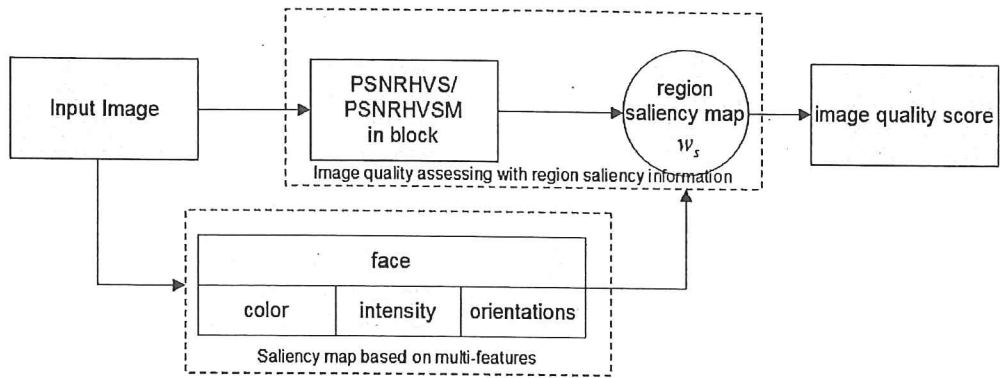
Input Image

PSNRHVS/ PSNRHVSM in block

region saliency map $w_s$

image quality score

Image quality assessing with region saliency information

face

color

intensity

orientations

Saliency map based on multi-features